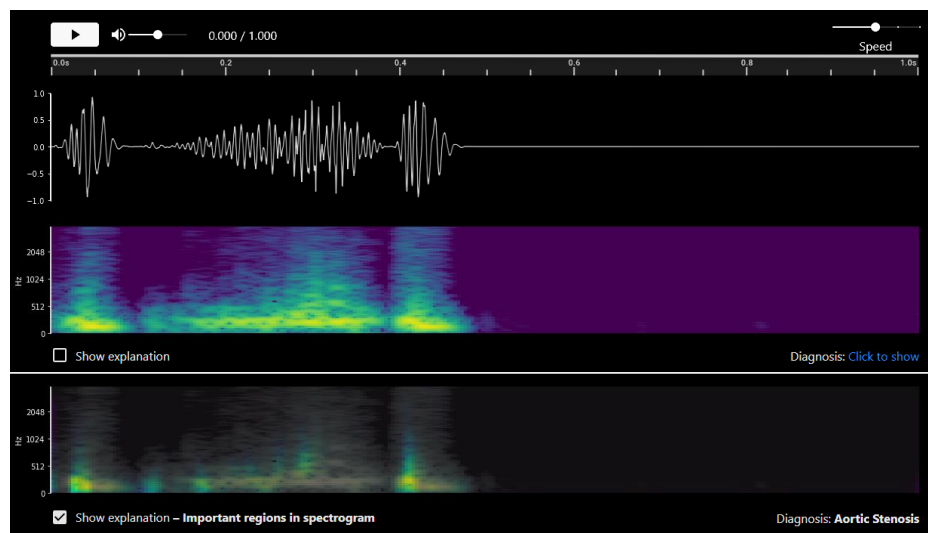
0.000 / 1.000

Speed

0.0s 0.2 0.4 0.6 0.8 1.0s

1.0
0.5
0.0
−0.5
−1.0

2048
1024
512
0
Hz

Show explanation

Diagnosis: Click to show

2048
1024
512
0
Hz

Show explanation – **Important regions in spectrogram**

Diagnosis: **Aortic Stenosis**